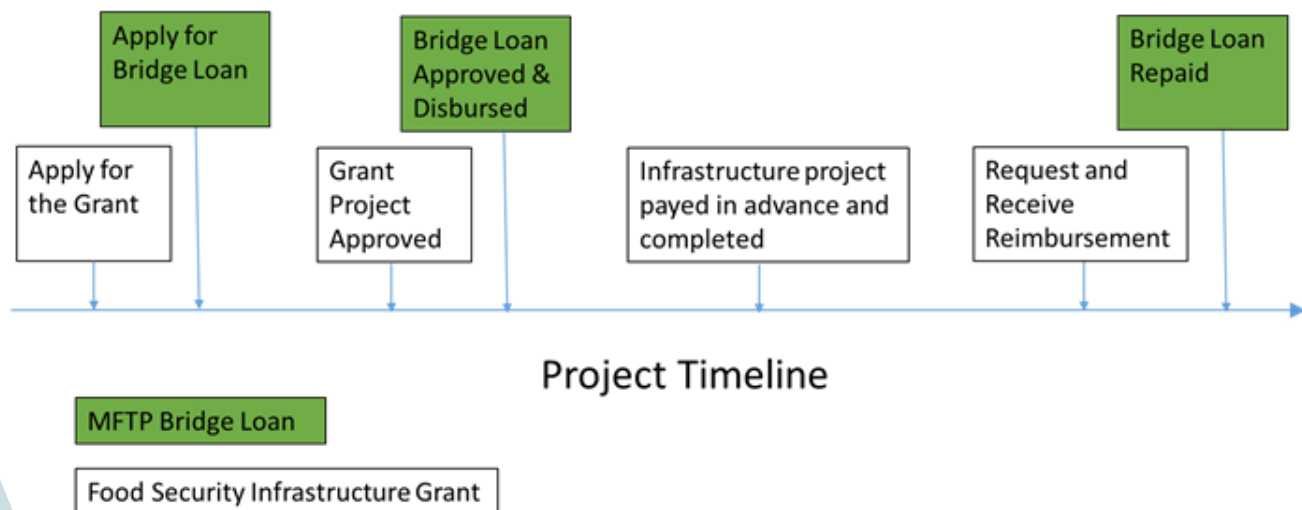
Apply for Bridge Loan

Bridge Loan Approved & Disbursed

Bridge Loan Repaid

Apply for the Grant

Grant Project Approved

Infrastructure project payed in advance and completed

Request and Receive Reimbursement

Project Timeline

MFTP Bridge Loan

Food Security Infrastructure Grant